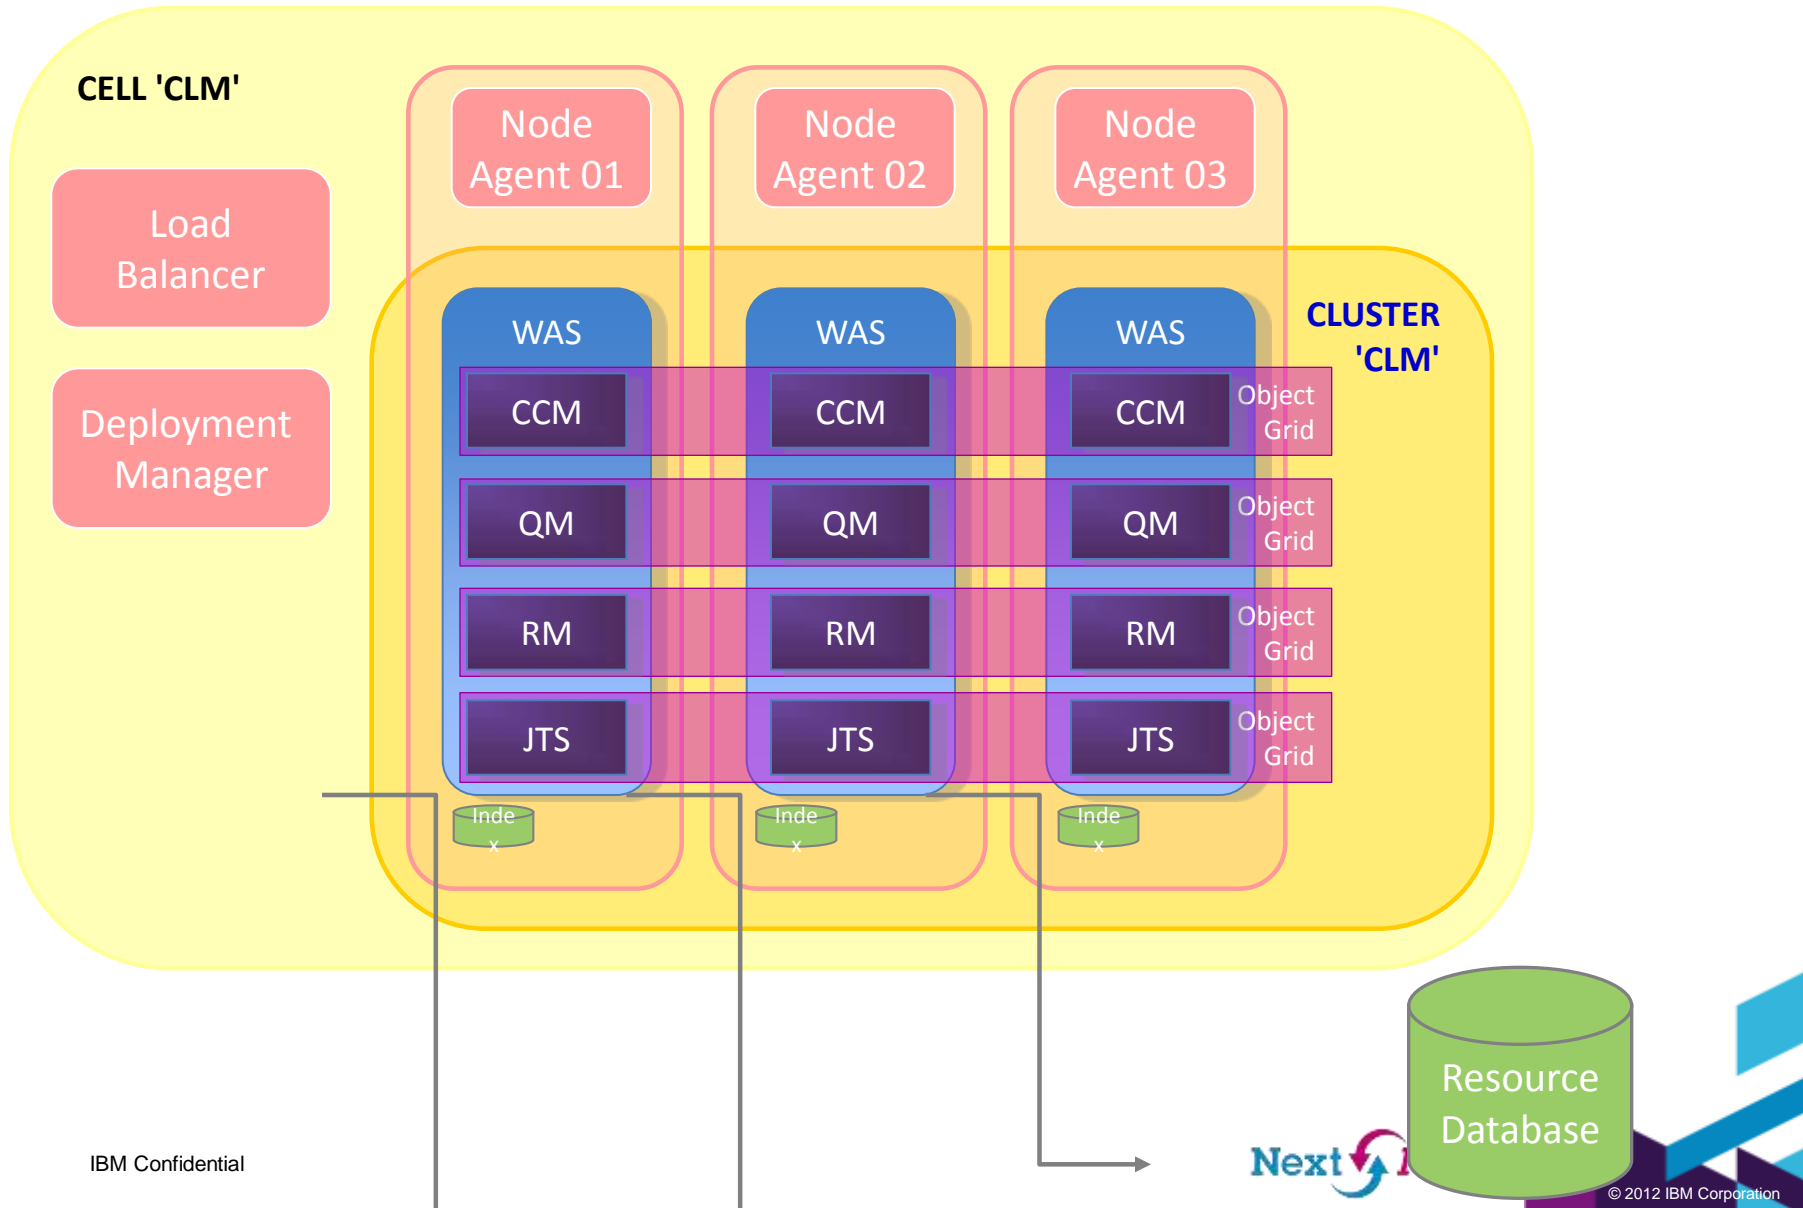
CELL 'CLM'

Load Balancer

Deployment Manager

Node Agent 01

Node Agent 02

Node Agent 03

CLUSTER 'CLM'

WAS

WAS

WAS

CCM

CCM

CCM

Object Grid

QM

QM

QM

Object Grid

RM

RM

RM

Object Grid

JTS

JTS

JTS

Object Grid

Inde x

Inde x

Inde x

Resource Database

Next

IBM Confidential

© 2012 IBM Corporation